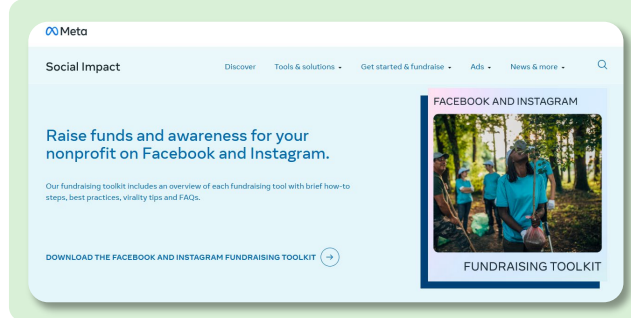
Meta

Social Impact

Discover Tools & solutions Get started & fundraise Ads News & more

Raise funds and awareness for your nonprofit on Facebook and Instagram.

Our fundraising toolkit includes an overview of each fundraising tool with brief how-to steps, best practices, virality tips and FAQs.

DOWNLOAD THE FACEBOOK AND INSTAGRAM FUNDRAISING TOOLKIT

FACEBOOK AND INSTAGRAM

FUNDRAISING TOOLKIT